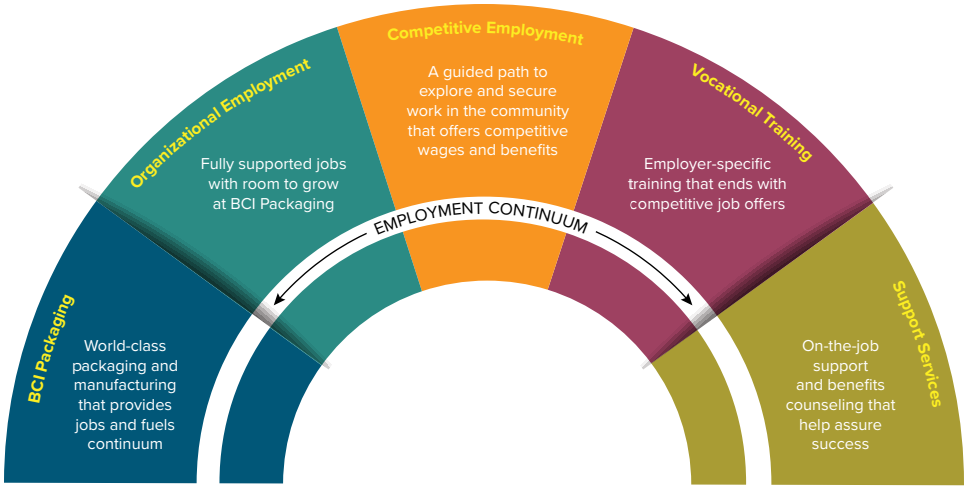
BCI Packaging

World-class packaging and manufacturing that provides jobs and fuels continuum

Organizational Employment

Fully supported jobs with room to grow at BCI Packaging

Competitive Employment

A guided path to explore and secure work in the community that offers competitive wages and benefits

Vocational Training

Employer-specific training that ends with competitive job offers

Support Services

On-the-job support and benefits counseling that help assure success

EMPLOYMENT CONTINUUM